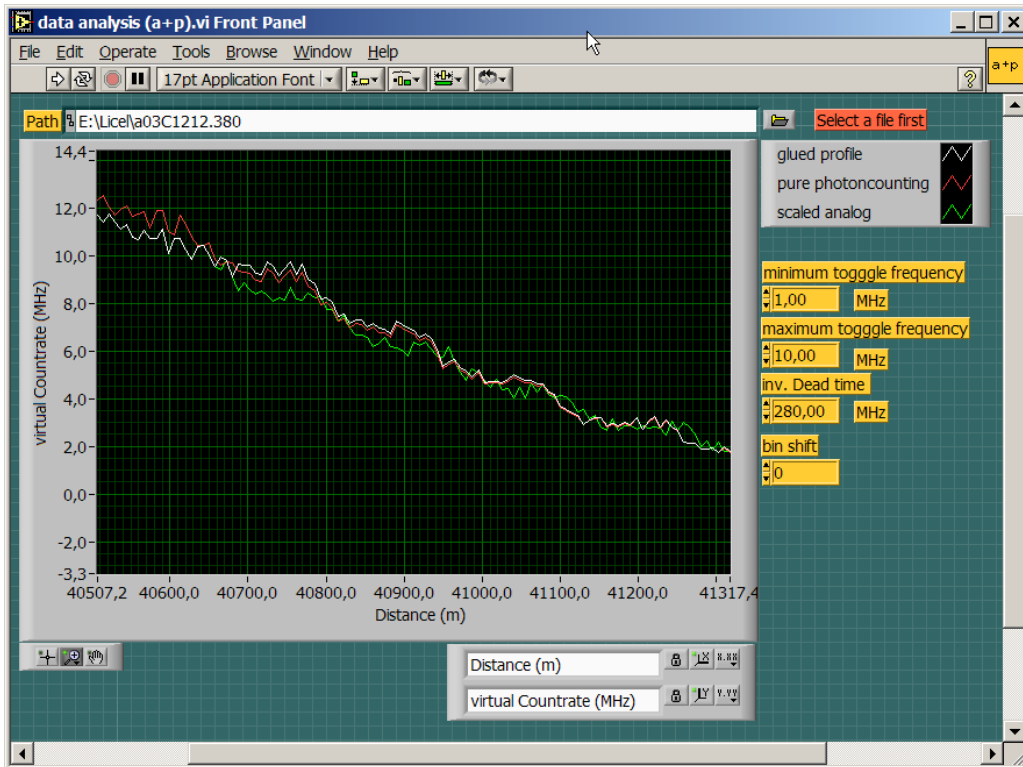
data analysis (a+p).vi Front Panel

File Edit Operate Tools Browse Window Help

17pt Application Font

a+p

Path E:\Licel\a03C1212.380

Select a file first

glued profile
pure photoncounting
scaled analog

virtual Countrate (MHz)

14,4
12,0
10,0
8,0
6,0
4,0
2,0
0,0
-2,0
-3,3

40507,2 40600,0 40700,0 40800,0 40900,0 41000,0 41100,0 41200,0 41317,4

Distance (m)

minimum togggle frequency
1,00 MHz
maximum togggle frequency
10,00 MHz
inv. Dead time
280,00 MHz
bin shift
0

Distance (m)
virtual Countrate (MHz)